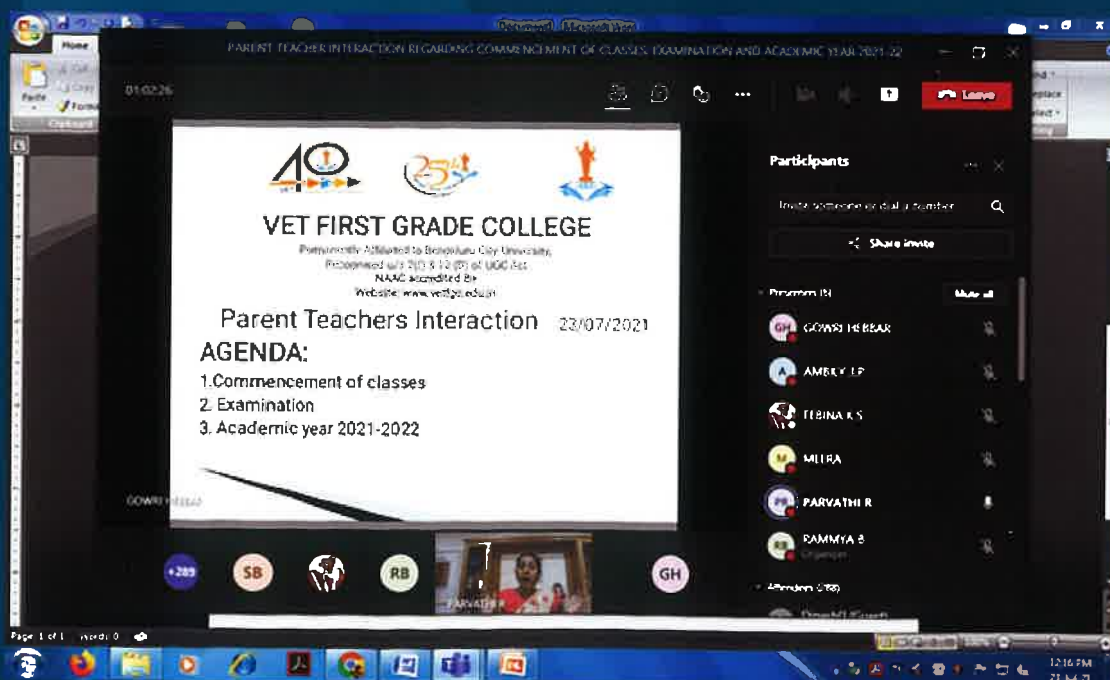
Document1 - Microsoft Word

Home

Paste

Cut

Copy

Format

Clipboard

PARENT TEACHER INTERACTION REGARDING COMMENCEMENT OF CLASSES, EXAMINATION AND ACADEMIC YEAR 2021-22

01:02:26

Leave

40

25

VET FIRST GRADE COLLEGE

Permanently Affiliated to Bengaluru City University,

Recognised u/s 2(f) & 12 (B) of UGC Act

NAAC accredited B+

Website: www.vetfgc.edu.in

Parent Teachers Interaction 23/07/2021

AGENDA:

1.Commencement of classes

2. Examination

3. Academic year 2021-2022

GOWRI HEBBAR

Participants

Invite someone or dial a number

Share invite

Presenters (8)

Mute all

GOWRI HEBBAR

AMBIKA P

FEBINA K S

MITRA

PARVATHI R

RAMMYA B

Organizer

Attendees (288)

+289

SB

RB

GH

PARVATHI R

Page: 1 of 1 Words: 0

12:16 PM

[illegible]